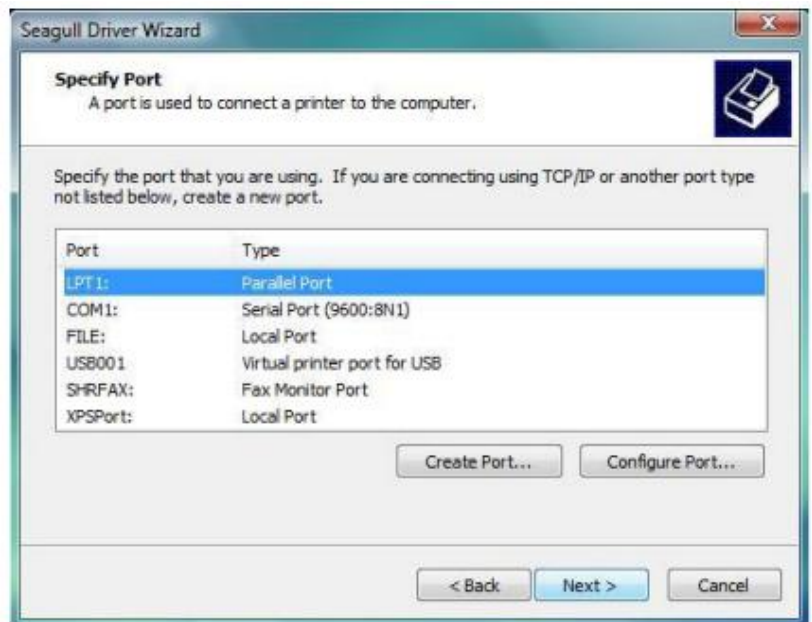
Seagull Driver Wizard

Specify Port
A port is used to connect a printer to the computer.

Specify the port that you are using. If you are connecting using TCP/IP or another port type not listed below, create a new port.

| Port | Type |
|---|---|
| LPT1: | Parallel Port |
| COM1: | Serial Port (9600:8N1) |
| FILE: | Local Port |
| USB001 | Virtual printer port for USB |
| SHRFAX: | Fax Monitor Port |
| XPSPort: | Local Port |

Create Port... Configure Port...

< Back Next > Cancel